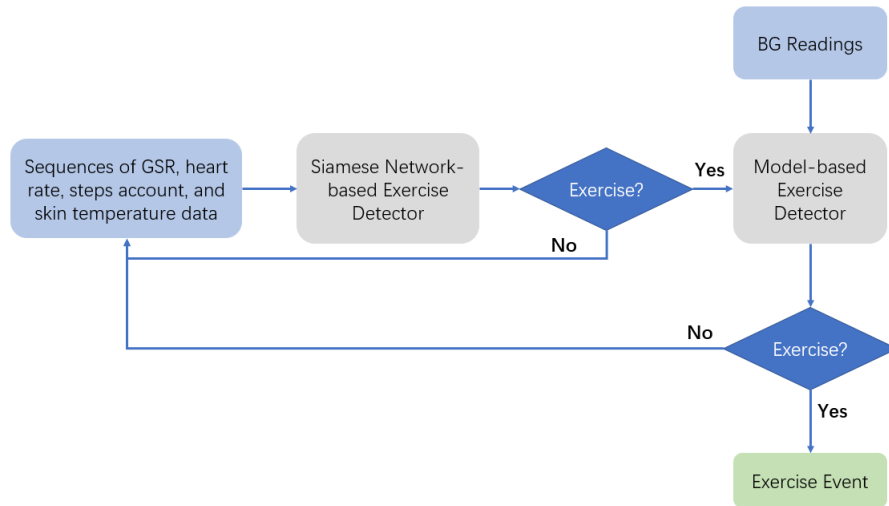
BG Readings

Sequences of GSR, heart rate, steps account, and skin temperature data

Siamese Network-based Exercise Detector

Exercise?

Yes

No

Model-based Exercise Detector

No

Exercise?

Yes

Exercise Event